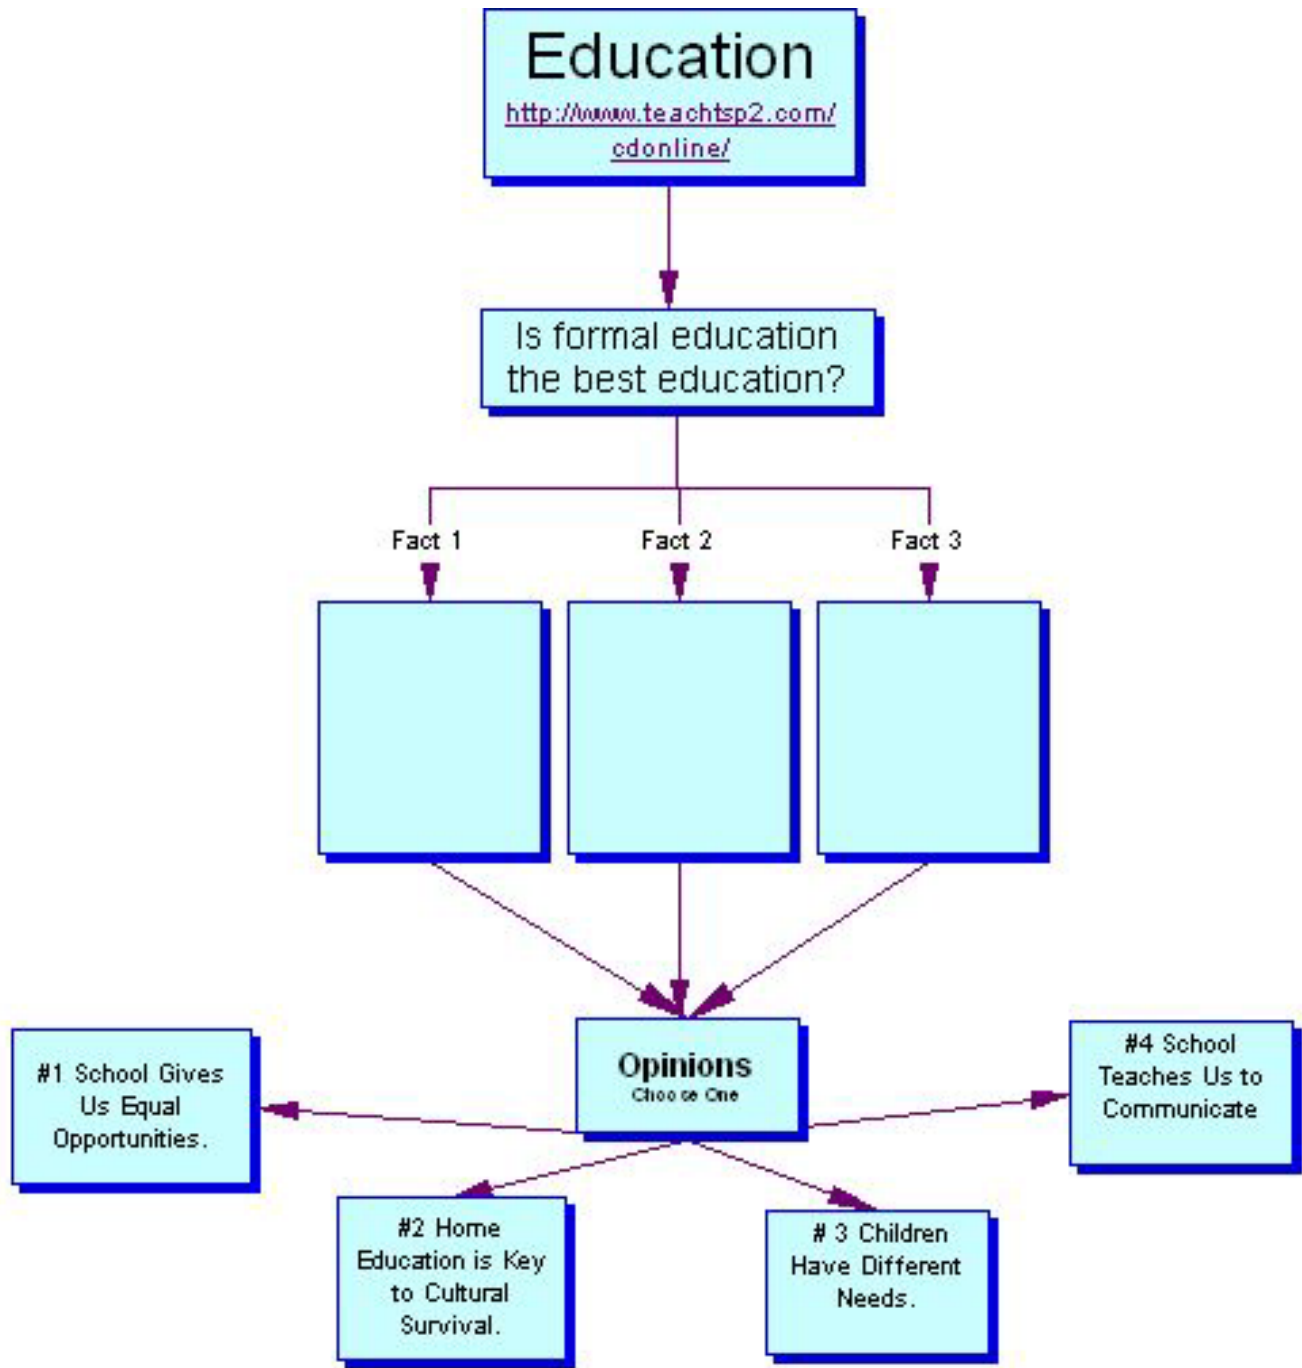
Education
http://www.teachtsp2.com/cdonline/

Is formal education the best education?

Fact 1

Fact 2

Fact 3

Opinions
Choose One

#1 School Gives Us Equal Opportunities.

#4 School Teaches Us to Communicate

#2 Home Education is Key to Cultural Survival.

# 3 Children Have Different Needs.